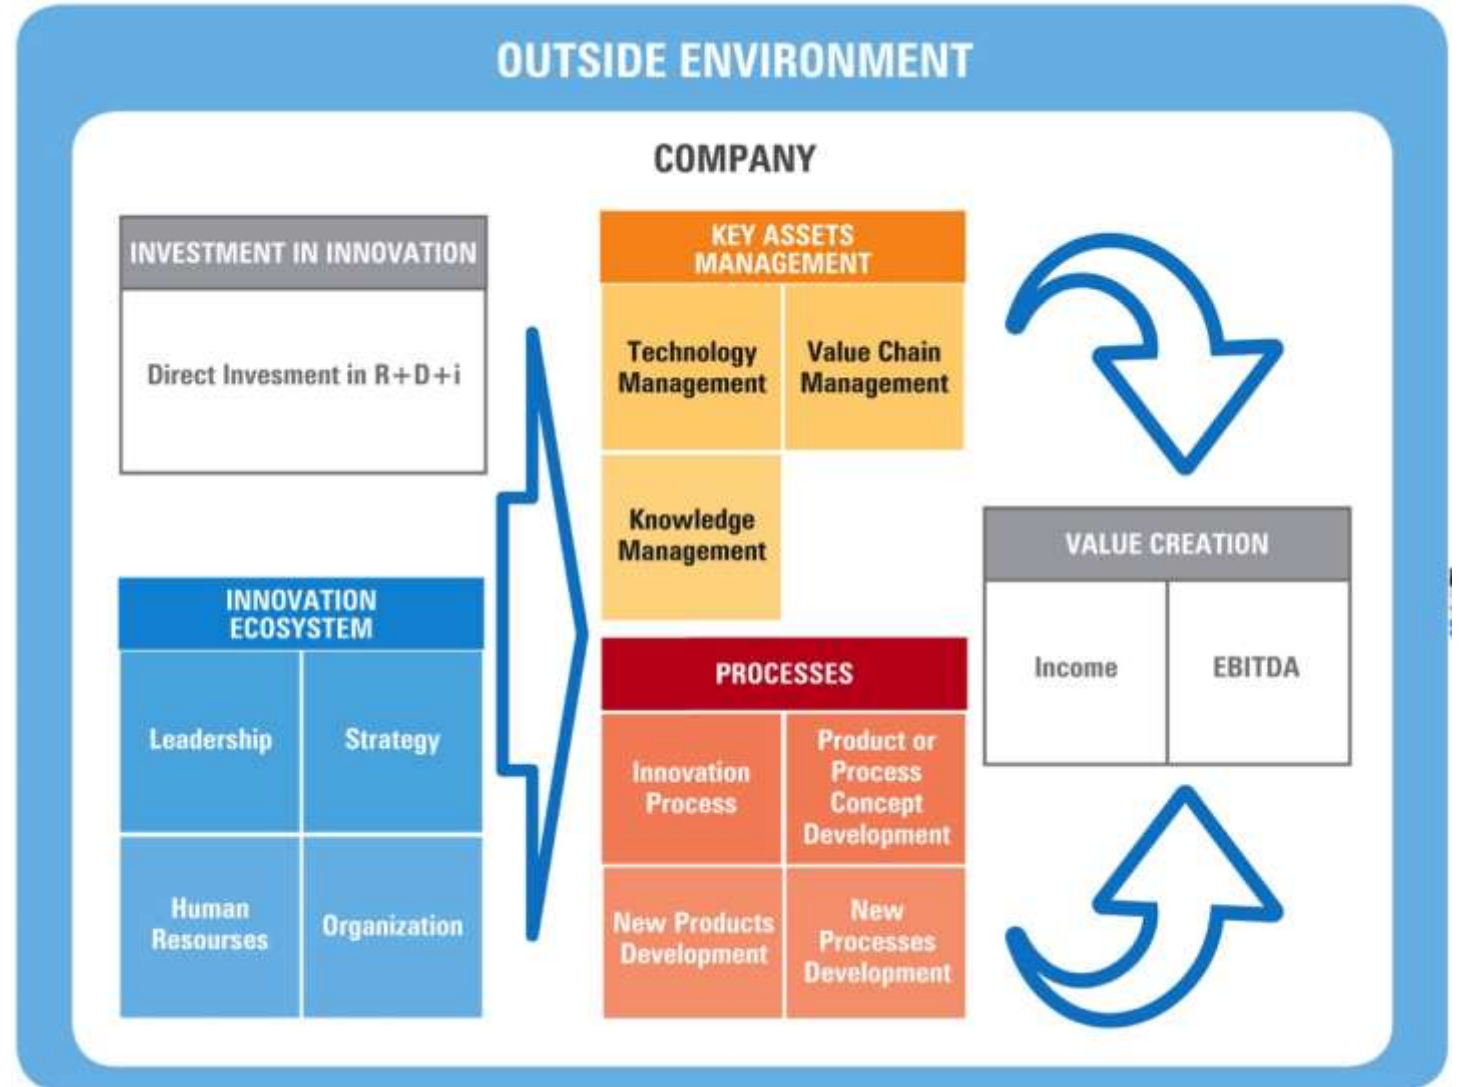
OUTSIDE ENVIRONMENT

COMPANY

INVESTMENT IN INNOVATION

Direct Invesment in R+D+i

INNOVATION ECOSYSTEM

Leadership

Strategy

Human Resourses

Organization

KEY ASSETS MANAGEMENT

Technology Management

Value Chain Management

Knowledge Management

PROCESSES

Innovation Process

Product or Process Concept Development

New Products Development

New Processes Development

VALUE CREATION

Income

EBITDA